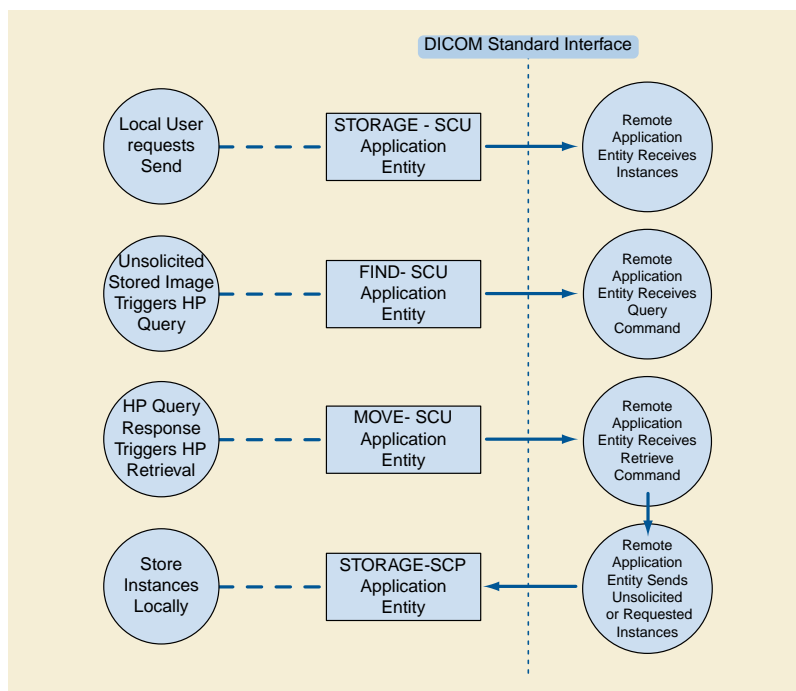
DICOM Standard Interface

Local User requests Send

STORAGE - SCU Application Entity

Remote Application Entity Receives Instances

Unsolicited Stored Image Triggers HP Query

FIND- SCU Application Entity

Remote Application Entity Receives Query Command

HP Query Response Triggers HP Retrieval

MOVE- SCU Application Entity

Remote Application Entity Receives Retrieve Command

Store Instances Locally

STORAGE-SCP Application Entity

Remote Application Entity Sends Unsolicited or Requested Instances